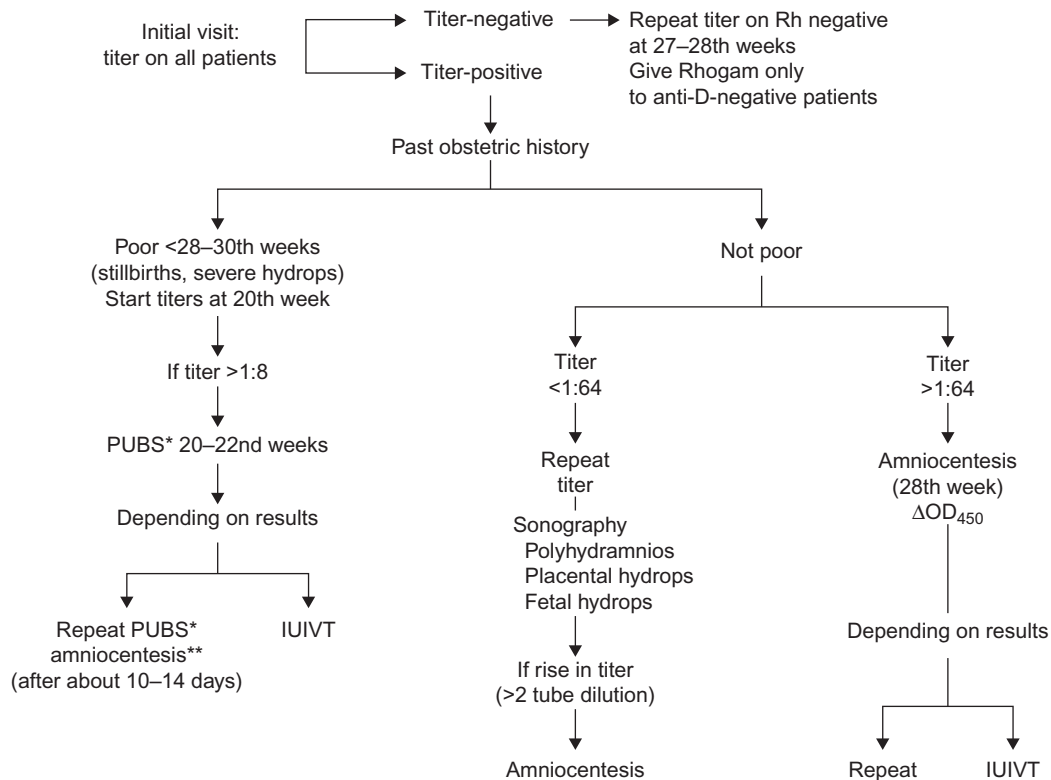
Initial visit: titer on all patients

Titer-negative

Repeat titer on Rh negative at 27–28th weeks
Give Rhogam only to anti-D-negative patients

Titer-positive

Past obstetric history

Poor <28–30th weeks (stillbirths, severe hydrops)
Start titers at 20th week

If titer >1:8

PUBS* 20–22nd weeks

Depending on results

Repeat PUBS* amniocentesis** (after about 10–14 days)

IUIVT

Not poor

Titer <1:64

Repeat titer

Sonography
Polyhydramnios
Placental hydrops
Fetal hydrops

If rise in titer (>2 tube dilution)

Amniocentesis

Titer >1:64

Amniocentesis (28th week)
$\Delta OD_{450}$

Depending on results

Repeat

IUIVT